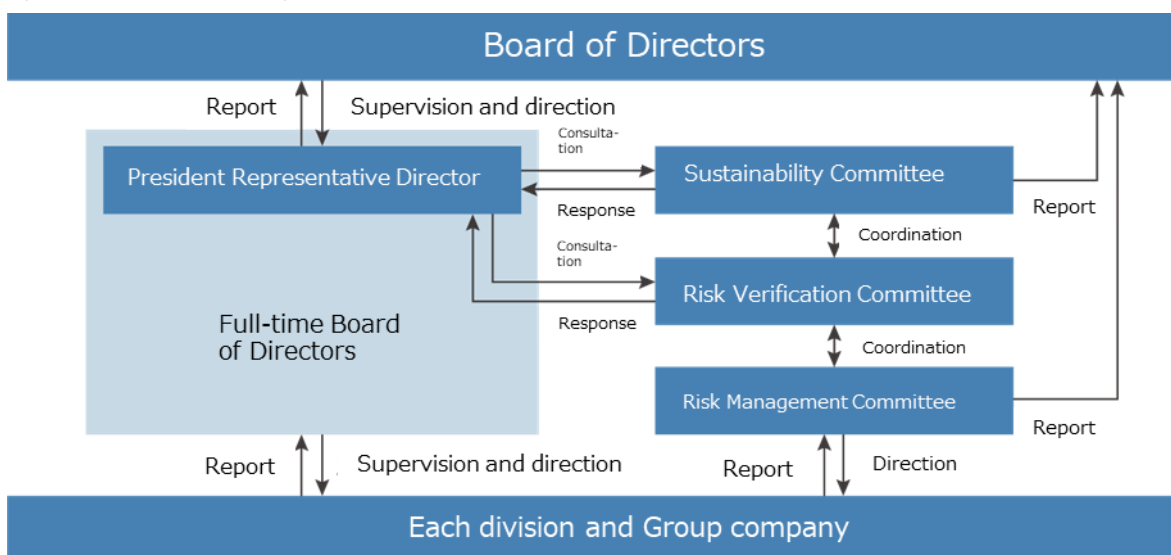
Board of Directors

Report

Supervision and direction

President Representative Director

Consultation

Sustainability Committee

Response

Report

Coordination

Consultation

Risk Verification Committee

Full-time Board of Directors

Response

Coordination

Risk Management Committee

Report

Report

Supervision and direction

Report

Direction

Each division and Group company